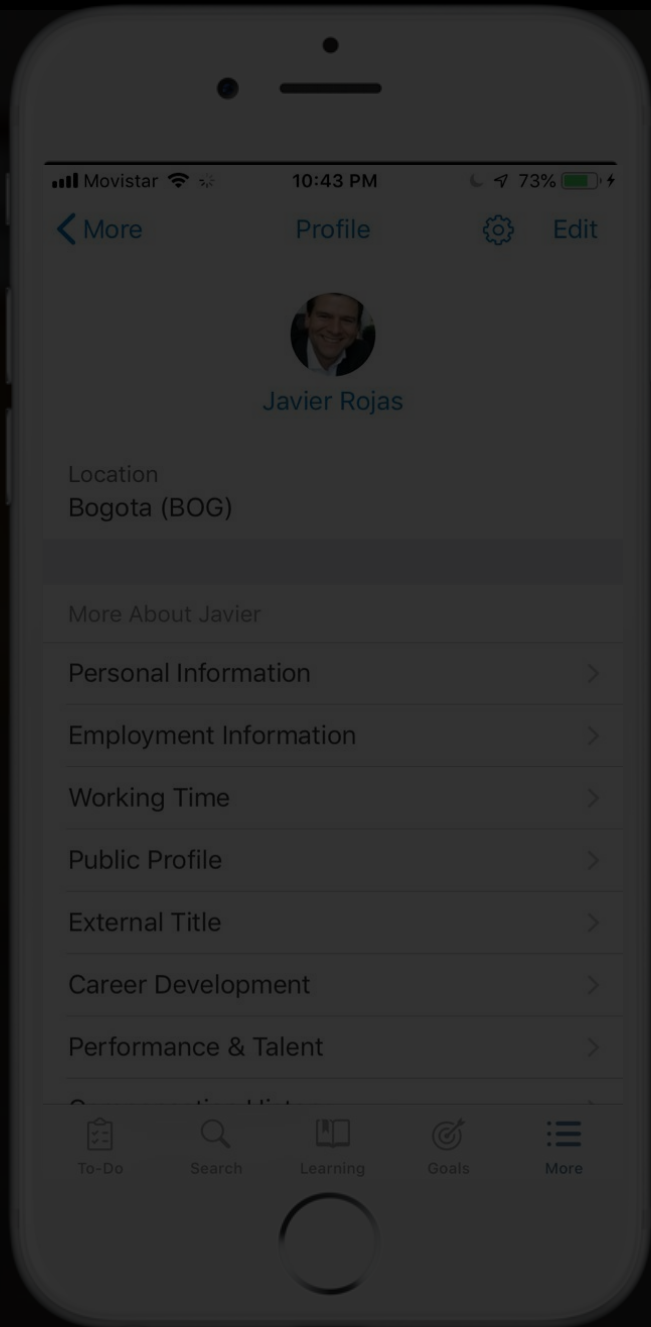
Movistar 10:43 PM 73%

More Profile Edit

Javier Rojas

Location
Bogota (BOG)

More About Javier

Personal Information

Employment Information

Working Time

Public Profile

External Title

Career Development

Performance & Talent

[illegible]

To-Do Search Learning Goals More